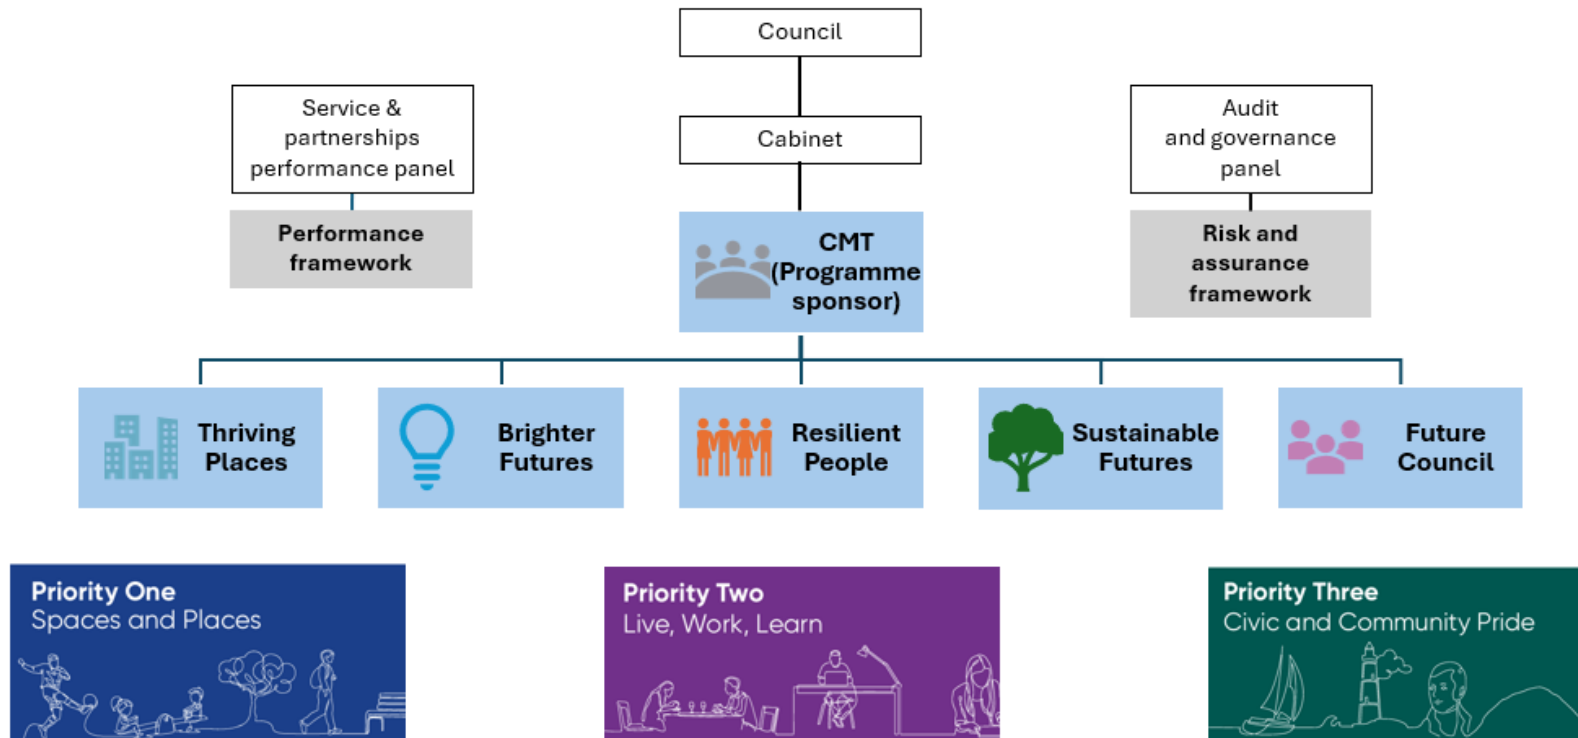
Council

Cabinet

Service & partnerships performance panel

Performance framework

CMT (Programme sponsor)

Audit and governance panel

Risk and assurance framework

Thriving Places

Brighter Futures

Resilient People

Sustainable Futures

Future Council

Priority One
Spaces and Places

Priority Two
Live, Work, Learn

Priority Three
Civic and Community Pride